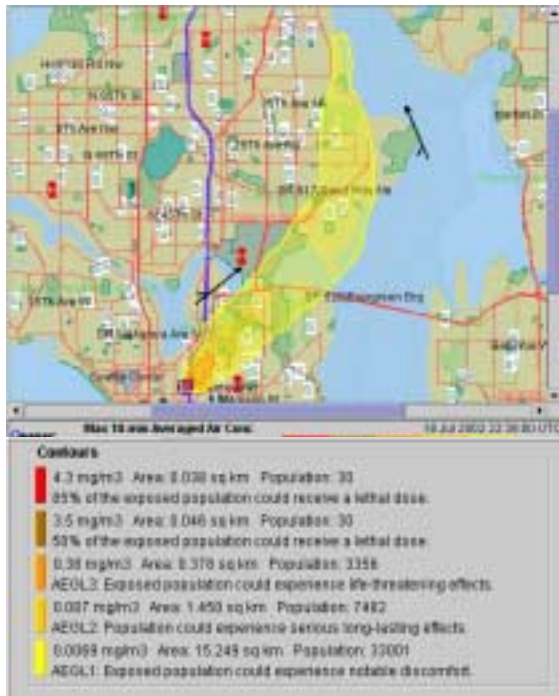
Max 10 min Averaged Air Conc

19 Jul 2002 22:30:00 UTC

Contours

4.3 mg/m3 Area: 0.038 sq km Population: 30
85% of the exposed population could receive a lethal dose.

3.5 mg/m3 Area: 0.046 sq km Population: 30
50% of the exposed population could receive a lethal dose.

0.38 mg/m3 Area: 0.378 sq km Population: 3356
AEGL3: Exposed population could experience life-threatening effects.

0.087 mg/m3 Area: 1.450 sq km Population: 7482
AEGL2: Population could experience serious long-lasting effects.

0.0069 mg/m3 Area: 15.249 sq km Population: 33001
AEGL1: Exposed population could experience notable discomfort.